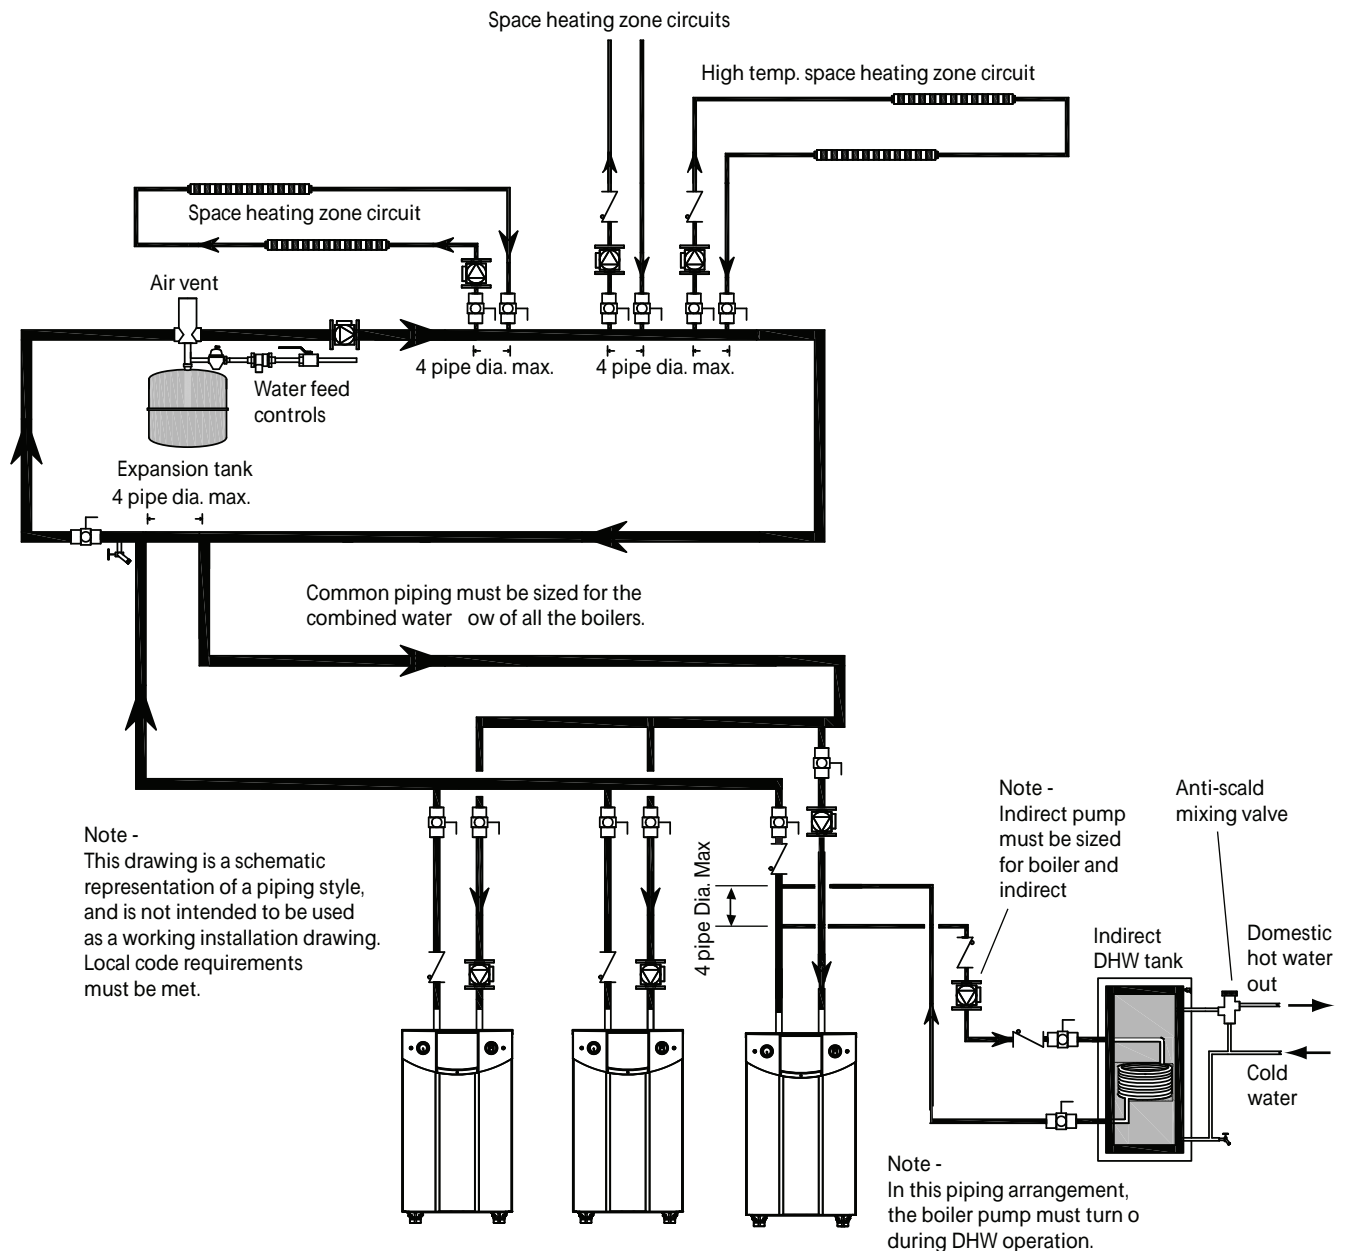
Space heating zone circuits

High temp. space heating zone circuit

Space heating zone circuit

Air vent

4 pipe dia. max.

4 pipe dia. max.

Water feed controls

Expansion tank

4 pipe dia. max.

Common piping must be sized for the combined water ow of all the boilers.

Note -
This drawing is a schematic representation of a piping style, and is not intended to be used as a working installation drawing. Local code requirements must be met.

4 pipe Dia. Max

Note -
Indirect pump must be sized for boiler and indirect

Anti-scald mixing valve

Indirect DHW tank

Domestic hot water out

Cold water

Note -
In this piping arrangement, the boiler pump must turn o during DHW operation.